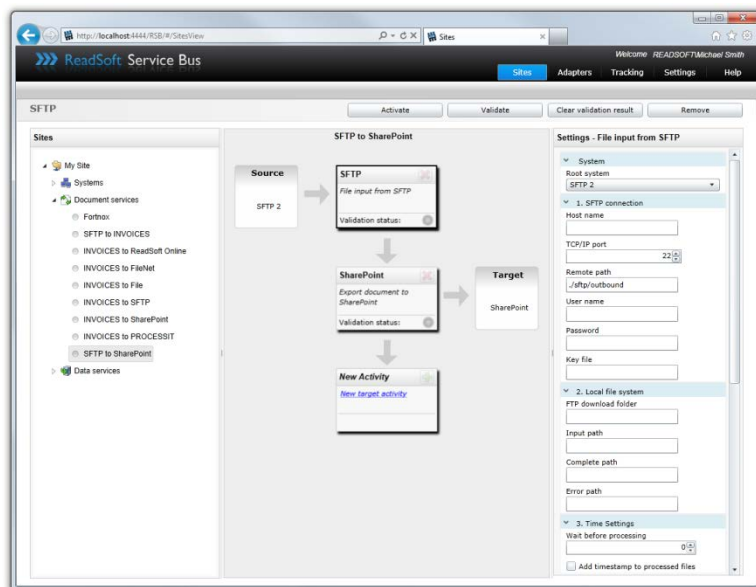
http://localhost:4444/RSB/#/SitesView

Sites

ReadSoft Service Bus

Welcome READSOFT\Michael Smith

Sites Adapters Tracking Settings Help

SFTP

Activate Validate Clear validation result Remove

Sites

My Site
Systems
Document services
Fortnox
SFTP to INVOICES
INVOICES to ReadSoft Online
INVOICES to FileNet
INVOICES to File
INVOICES to SFTP
INVOICES to SharePoint
INVOICES to PROCESSIT
SFTP to SharePoint
Data services

SFTP to SharePoint

Source
SFTP 2

SFTP
File input from SFTP
Validation status:

SharePoint
Export document to SharePoint
Validation status:

Target
SharePoint

New Activity
New target activity

Settings - File input from SFTP

System
Root system
SFTP 2
1. SFTP connection
Host name
TCP/IP port
22
Remote path
./sftp/outbound
User name
Password
Key file
2. Local file system
FTP download folder
Input path
Complete path
Error path
3. Time Settings
Wait before processing
0
Add timestamp to processed files